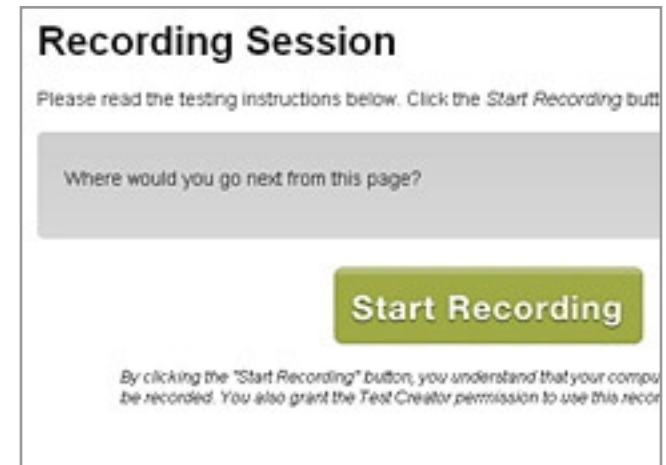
Recording Session

Please read the testing instructions below. Click the *Start Recording* butt

Where would you go next from this page?

Start Recording

*By clicking the "Start Recording" button, you understand that your compu be recorded. You also grant the Test Creator permission to use this recor*